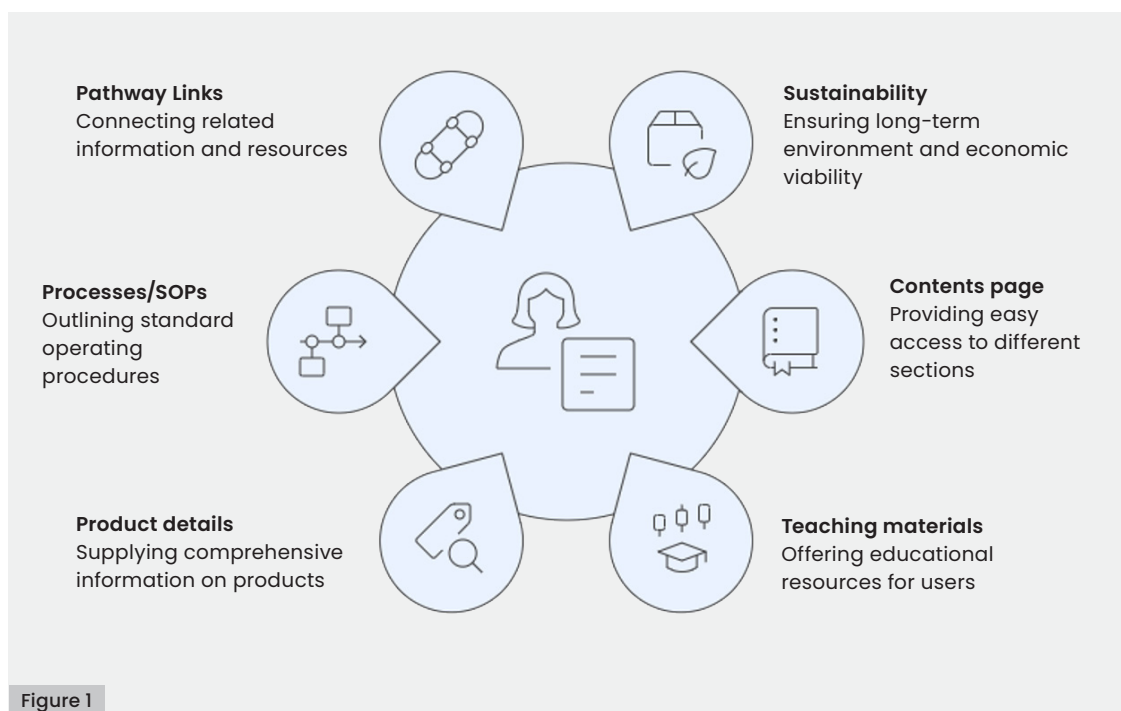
**Pathway Links**
Connecting related information and resources

**Sustainability**
Ensuring long-term environment and economic viability

**Processes/SOPs**
Outlining standard operating procedures

**Contents page**
Providing easy access to different sections

**Product details**
Supplying comprehensive information on products

**Teaching materials**
Offering educational resources for users

Figure 1